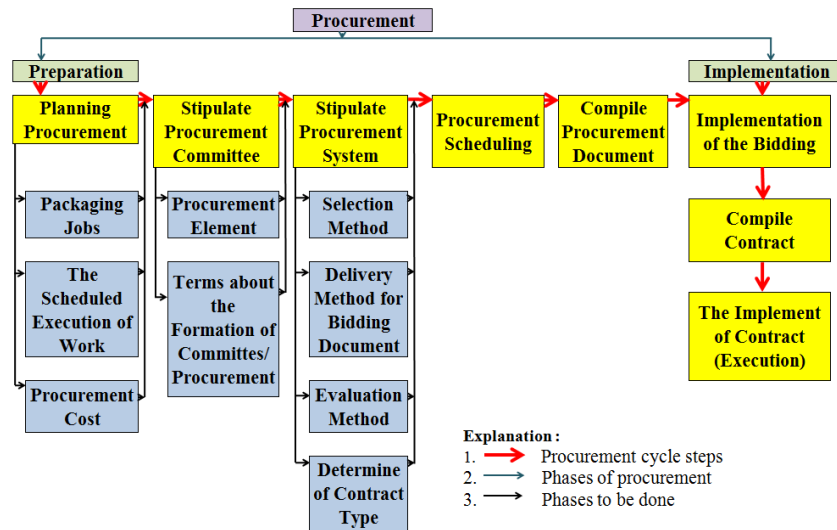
Procurement

Preparation

Implementation

Planning Procurement

Stipulate Procurement Committee

Stipulate Procurement System

Procurement Scheduling

Compile Procurement Document

Implementation of the Bidding

Packaging Jobs

The Scheduled Execution of Work

Procurement Cost

Procurement Element

Terms about the Formation of Committes/ Procurement

Selection Method

Delivery Method for Bidding Document

Evaluation Method

Determine of Contract Type

Compile Contract

The Implement of Contract (Execution)

Explanation :
1. Procurement cycle steps
2. Phases of procurement
3. Phases to be done